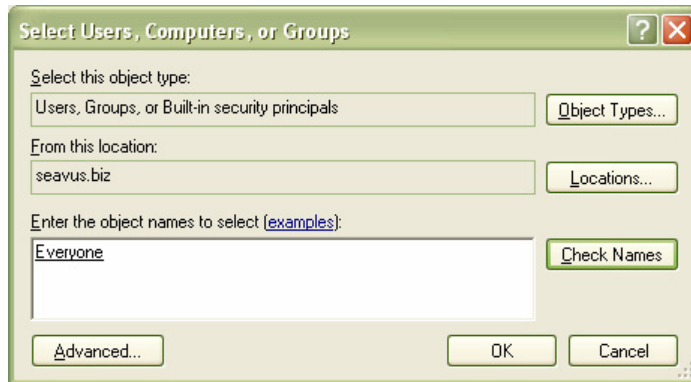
Select Users, Computers, or Groups

?

Select this object type:

Users, Groups, or Built-in security principals

Object Types...

From this location:

seavus.biz

Locations...

Enter the object names to select (examples):

Everyone

Check Names

Advanced...

OK

Cancel